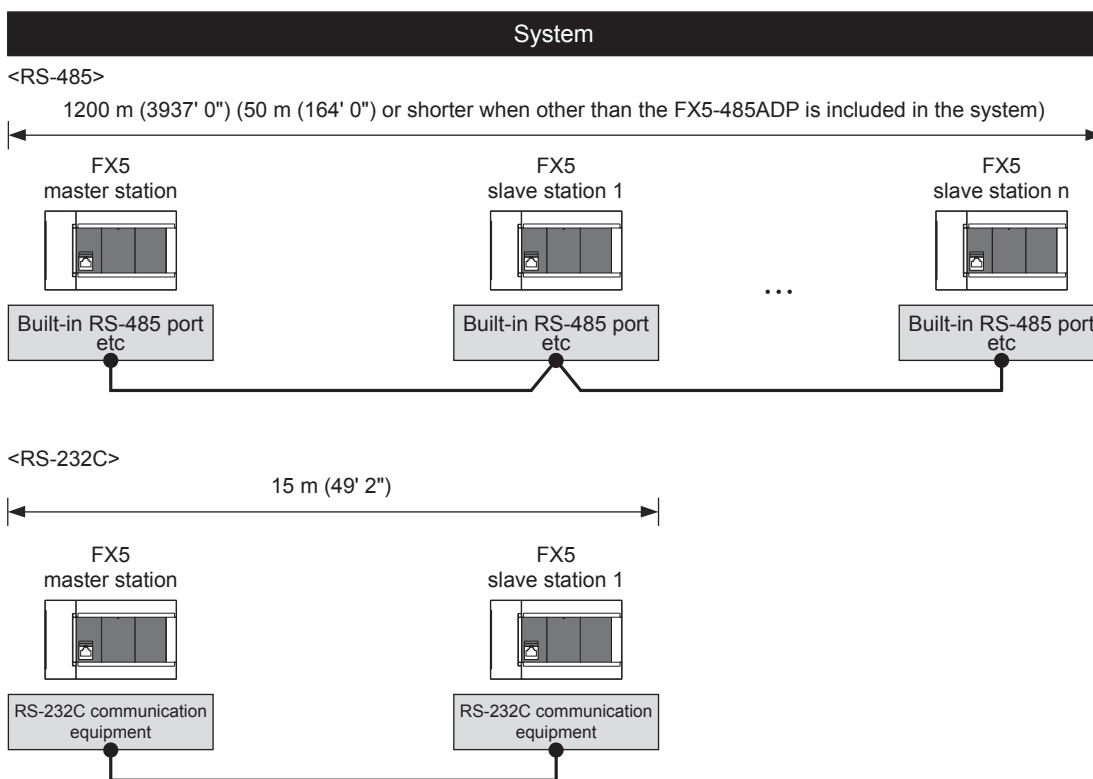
System

<RS-485>

1200 m (3937' 0") (50 m (164' 0") or shorter when other than the FX5-485ADP is included in the system)

FX5
master station

FX5
slave station 1

FX5
slave station n

...

Built-in RS-485 port
etc

Built-in RS-485 port
etc

Built-in RS-485 port
etc

<RS-232C>

15 m (49' 2")

FX5
master station

FX5
slave station 1

RS-232C communication
equipment

RS-232C communication
equipment